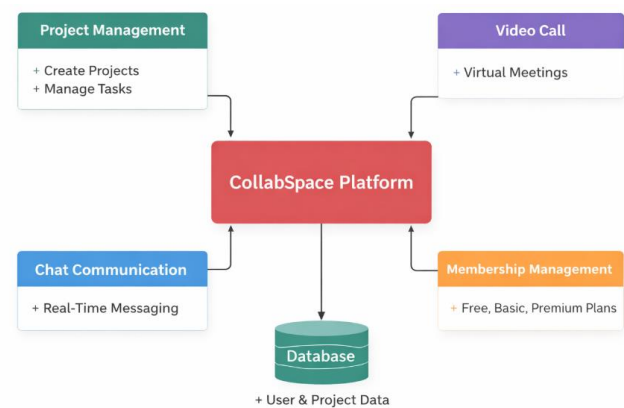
Project Management

+ Create Projects
+ Manage Tasks

Video Call

+ Virtual Meetings

CollabSpace Platform

Chat Communication

+ Real-Time Messaging

Membership Management

+ Free, Basic, Premium Plans

Database

+ User & Project Data